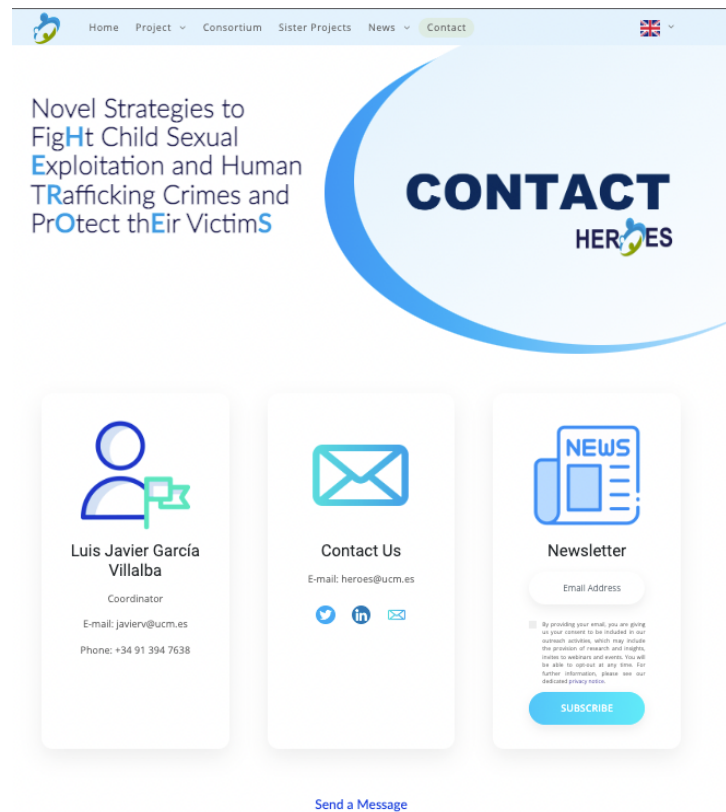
Home Project Consortium Sister Projects News Contact

Novel Strategies to FigHt Child Sexual Exploitation and Human TRafficking Crimes and PrOtect thEir VictimS

CONTACT
HEROES

Luis Javier García Villalba

Coordinator

E-mail: javierv@ucm.es

Phone: +34 91 394 7638

Contact Us

E-mail: heroes@ucm.es

NEWS

Newsletter

Email Address

By providing your email, you are giving us your consent to be included in our outreach activities, which may include the provision of research and insights, invites to webinars and events. You will be able to opt-out at any time. For further information, please see our dedicated privacy notice.

SUBSCRIBE

Send a Message